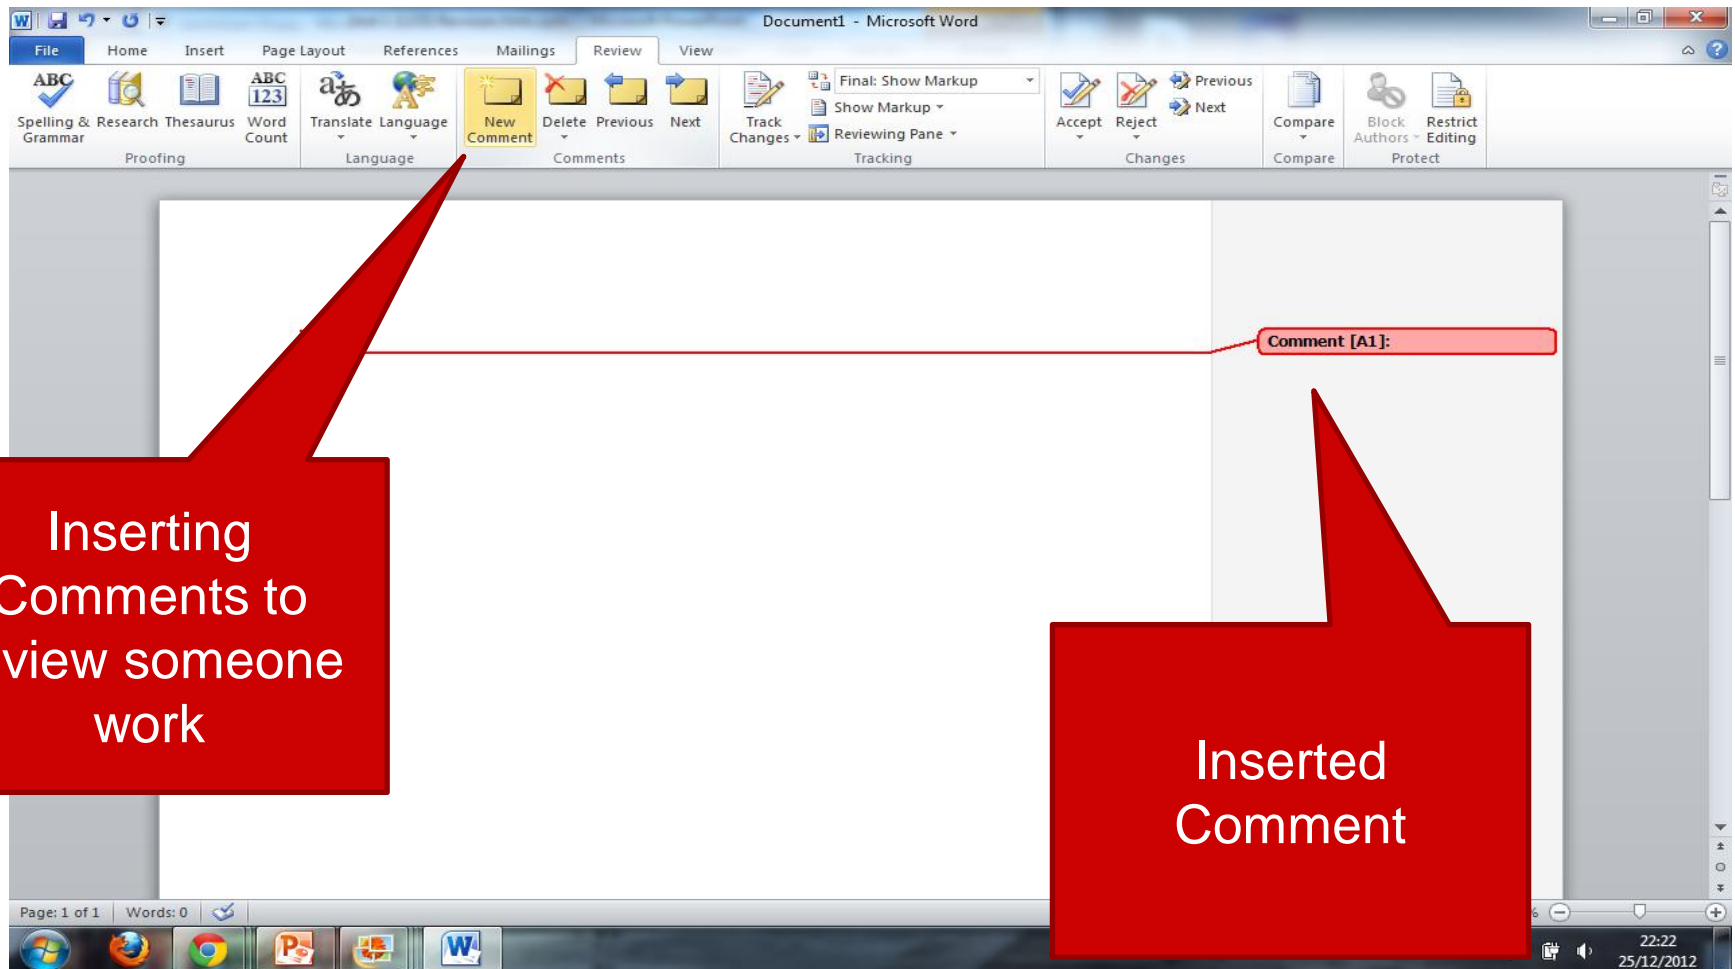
Document1 - Microsoft Word

File Home Insert Page Layout References Mailings Review View

Spelling & Grammar Research Thesaurus Word Count
Proofing
Translate Language
Language
New Comment Delete Previous Next
Comments
Track Changes
Final: Show Markup
Show Markup
Reviewing Pane
Tracking
Accept Reject Previous Next
Changes
Compare
Compare
Block Authors Restrict Editing
Protect

Comment [A1]:

Inserting Comments to view someone work

Inserted Comment

Page: 1 of 1 Words: 0

22:22
25/12/2012